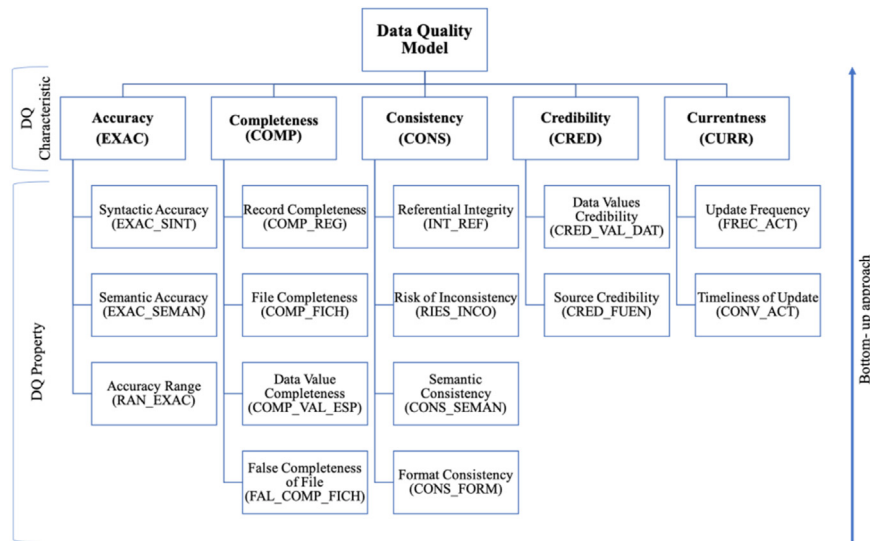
Data Quality Model

DQ Characteristic

Accuracy (EXAC)

Completeness (COMP)

Consistency (CONS)

Credibility (CRED)

Currentness (CURR)

DQ Property

Syntactic Accuracy (EXAC_SINT)

Semantic Accuracy (EXAC_SEMAN)

Accuracy Range (RAN_EXAC)

Record Completeness (COMP_REG)

File Completeness (COMP_FICH)

Data Value Completeness (COMP_VAL_ESP)

False Completeness of File (FAL_COMP_FICH)

Referential Integrity (INT_REF)

Risk of Inconsistency (RIES_INCO)

Semantic Consistency (CONS_SEMAN)

Format Consistency (CONS_FORM)

Data Values Credibility (CRED_VAL_DAT)

Source Credibility (CRED_FUEN)

Update Frequency (FREC_ACT)

Timeliness of Update (CONV_ACT)

Bottom- up approach